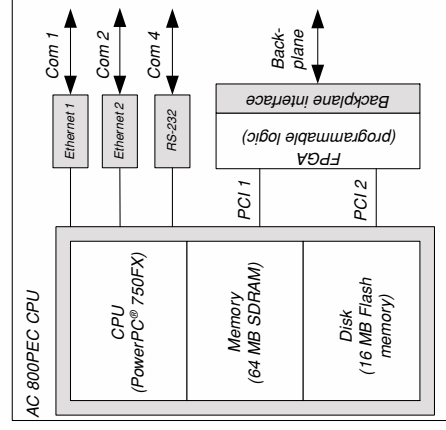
Com 1

Com 2

Com 4

Back-plane

Ethernet 1

Ethernet 2

RS-232

Backplane interface

FPGA (programmable logic)

PCI 1

PCI 2

AC 800PEC CPU

CPU (PowerPC® 750FX)

Memory (64 MB SDRAM)

Disk (16 MB Flash memory)